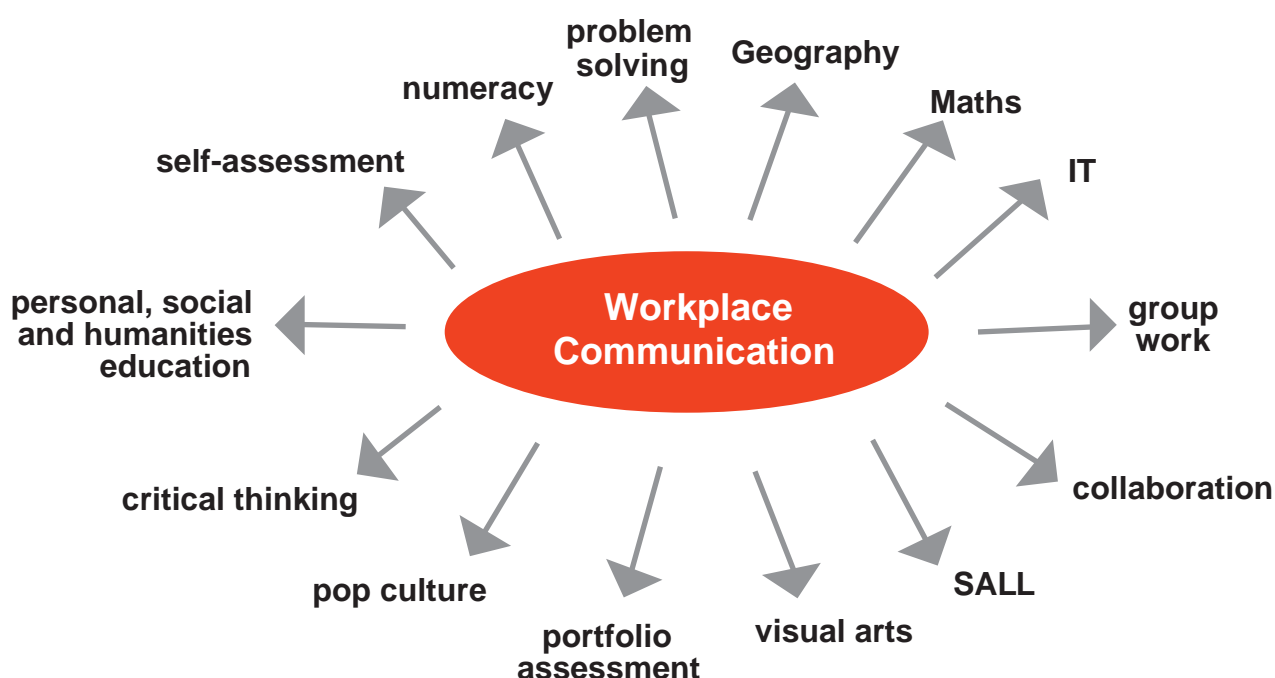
Workplace Communication

problem solving

Geography

numeracy

Maths

self-assessment

IT

personal, social and humanities education

group work

collaboration

critical thinking

SALL

pop culture

visual arts

portfolio assessment